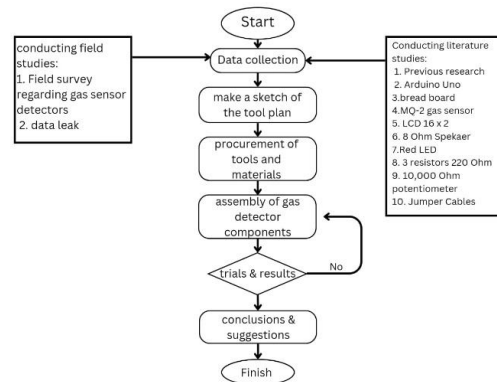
Start

conducting field studies:
1. Field survey regarding gas sensor detectors
2. data leak

Data collection

Conducting literature studies:
1. Previous research
2. Arduino Uno
3.bread board
4.MQ-2 gas sensor
5. LCD 16 x 2
6. 8 Ohm Spekaer
7.Red LED
8. 3 resistors 220 Ohm
9. 10,000 Ohm potentiometer
10. Jumper Cables

make a sketch of the tool plan

procurement of tools and materials

assembly of gas detector components

trials & results

No

conclusions & suggestions

Finish